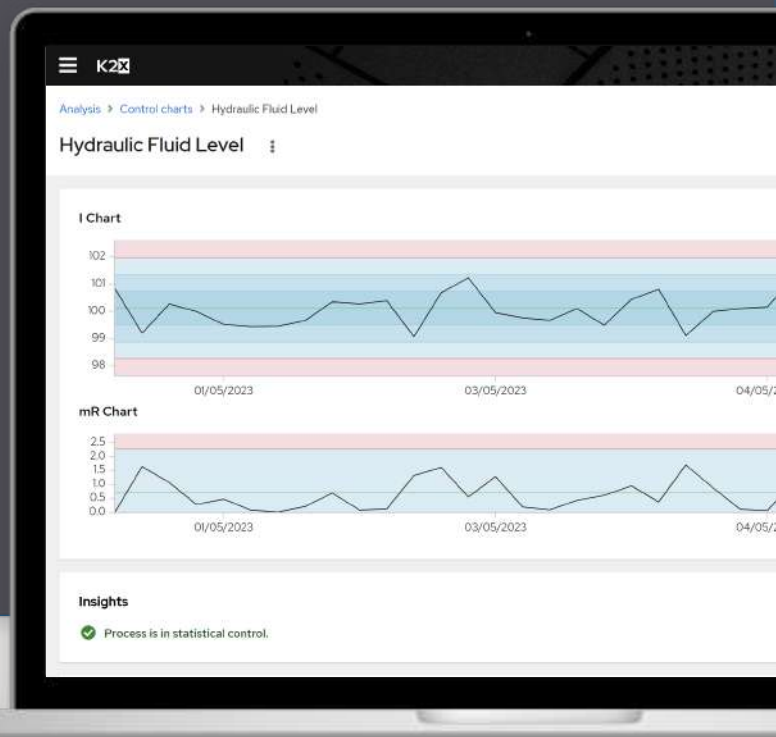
K2X

Analysis > Control charts > Hydraulic Fluid Level

Hydraulic Fluid Level

I Chart

102
101
100
99
98

01/05/2023
03/05/2023
04/05/2

mR Chart

2.5
2.0
1.5
1.0
0.5
0.0

01/05/2023
03/05/2023
04/05/2

Insights

Process is in statistical control.